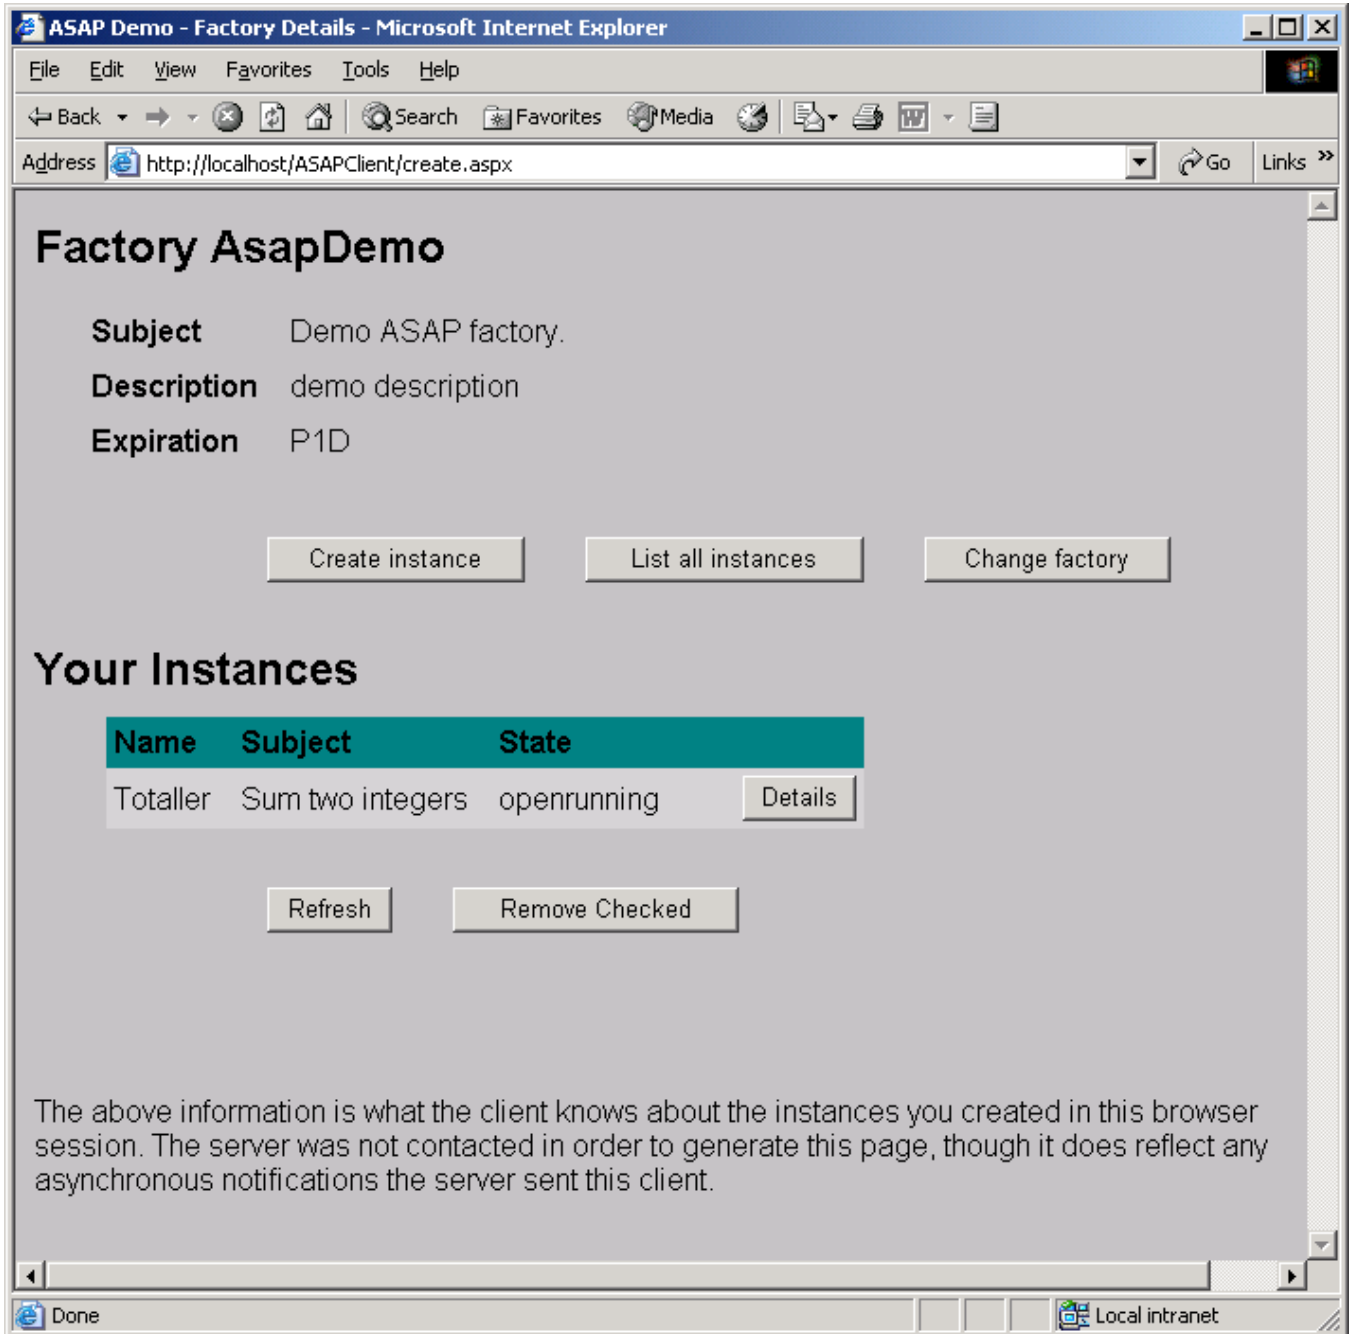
ASAP Demo - Factory Details - Microsoft Internet Explorer

File Edit View Favorites Tools Help

Back Search Favorites Media

Address http://localhost/ASAPClient/create.aspx Go Links »

Factory AsapDemo

Subject Demo ASAP factory.

Description demo description

Expiration P1D

Create instance List all instances Change factory

Your Instances

| Name | Subject | State | |
|---|---|---|---|
| Totaller | Sum two integers | openrunning | Details |

Refresh Remove Checked

The above information is what the client knows about the instances you created in this browser session. The server was not contacted in order to generate this page, though it does reflect any asynchronous notifications the server sent this client.

Done Local intranet